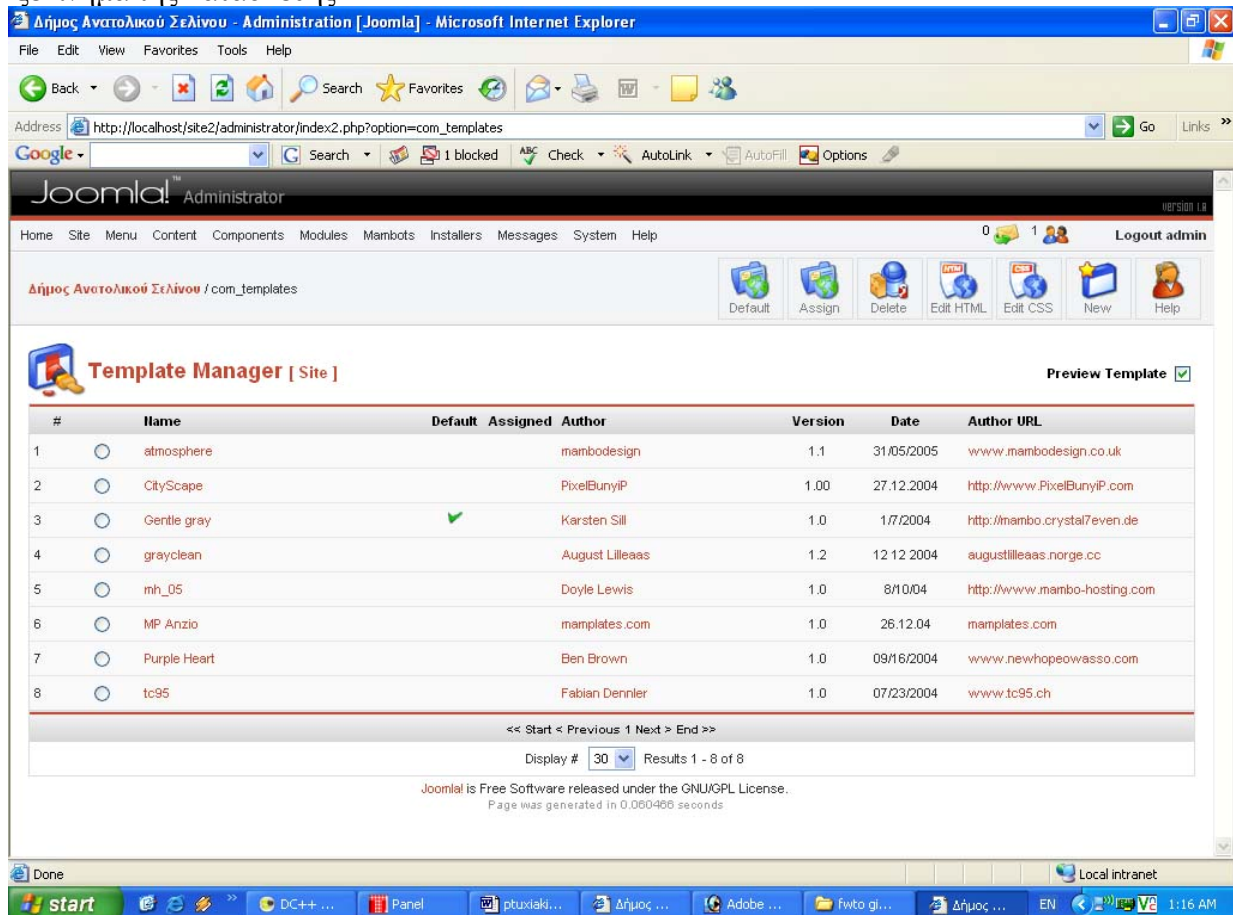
Δήμος Ανατολικού Σελίνου - Administration [Joomla] - Microsoft Internet Explorer

File Edit View Favorites Tools Help

Back Search Favorites

Address http://localhost/site2/administrator/index2.php?option=com_templates Go Links

Google Search 1 blocked Check AutoLink AutoFill Options

Joomla! Administrator

Version 1.0

Home Site Menu Content Components Modules Mambots Installers Messages System Help 0 1 Logout admin

Δήμος Ανατολικού Σελίνου / com_templates

Default Assign Delete Edit HTML Edit CSS New Help

Template Manager [ Site ]

Preview Template

| # | | Name | Default | Assigned | Author | Version | Date | Author URL |
|---|---|---|---|---|---|---|---|---|
| 1 | | atmosphere | | | mambodesign | 1.1 | 31/05/2005 | www.mambodesign.co.uk |
| 2 | | CityScape | | | PixelBunyiP | 1.00 | 27.12.2004 | http://www.PixelBunyiP.com |
| 3 | | Gentle gray | ✔ | | Karsten Sill | 1.0 | 1/7/2004 | http://mambo.crystal7even.de |
| 4 | | grayclean | | | August Lilleaas | 1.2 | 12 12 2004 | augustlilleaas.norge.cc |
| 5 | | mh_05 | | | Doyle Lewis | 1.0 | 8/10/04 | http://www.mambo-hosting.com |
| 6 | | MP Anzio | | | mamplates.com | 1.0 | 26.12.04 | mamplates.com |
| 7 | | Purple Heart | | | Ben Brown | 1.0 | 09/16/2004 | www.newhopeowasso.com |
| 8 | | tc95 | | | Fabian Dennler | 1.0 | 07/23/2004 | www.tc95.ch |

<< Start < Previous 1 Next > End >>

Display # 30 Results 1 - 8 of 8

Joomla! is Free Software released under the GNU/GPL License.
Page was generated in 0.060466 seconds

Done Local intranet

start DC++ ... Panel ptuxiaki... Δήμος ... Adobe ... fwto gi... Δήμος ... EN 1:16 AM